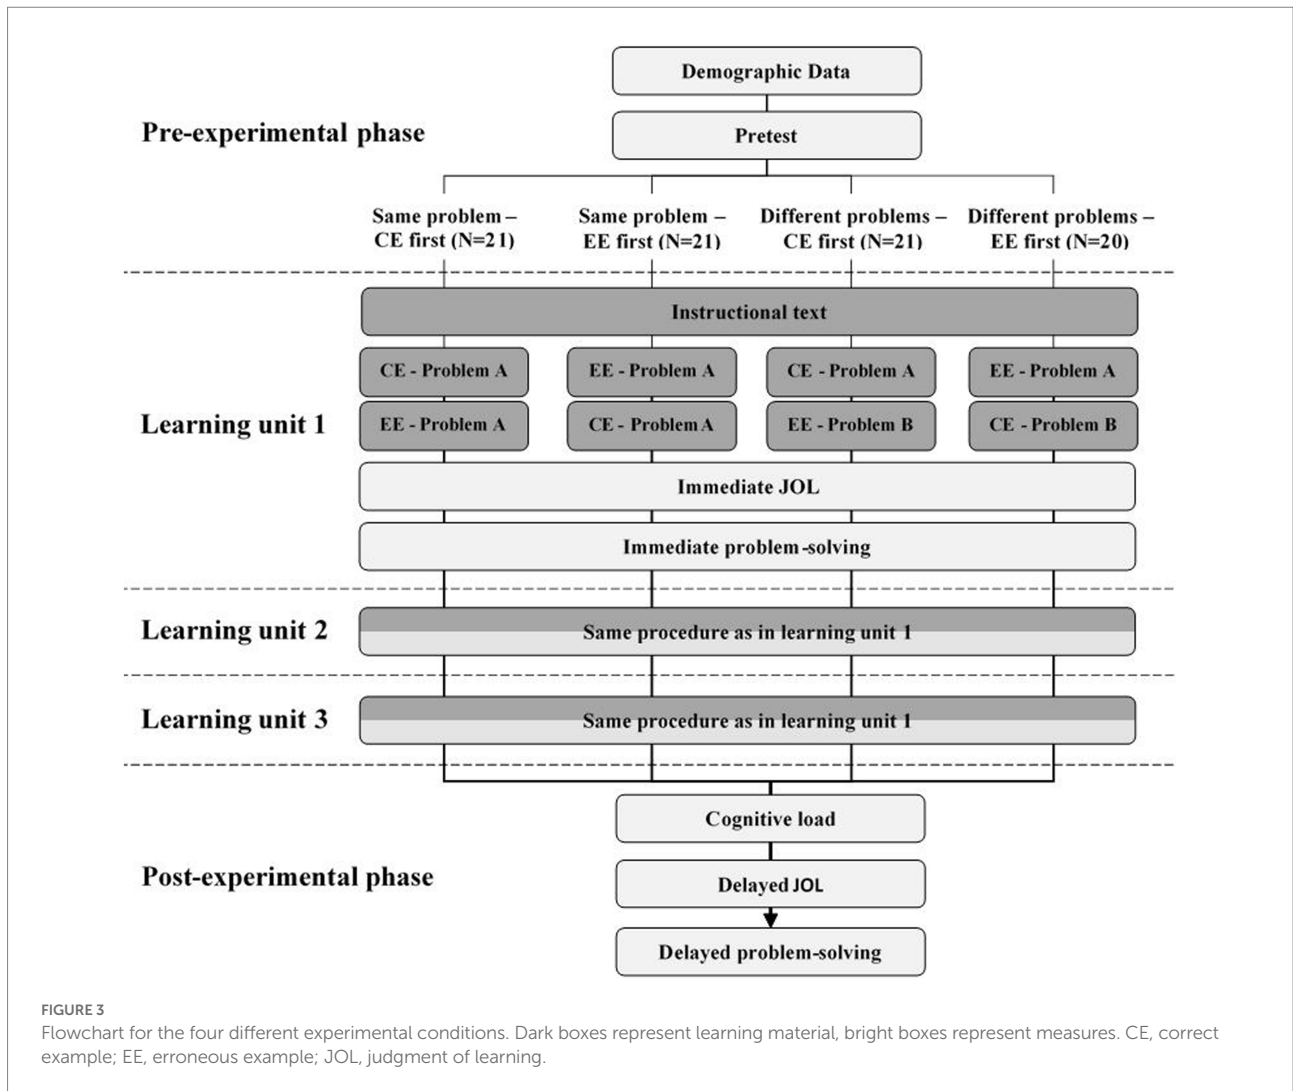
Demographic Data

Pre-experimental phase

Pretest

Same problem – CE first (N=21)

Same problem – EE first (N=21)

Different problems – CE first (N=21)

Different problems – EE first (N=20)

Instructional text

CE - Problem A

EE - Problem A

CE - Problem A

EE - Problem A

Learning unit 1

EE - Problem A

CE - Problem A

EE - Problem B

CE - Problem B

Immediate JOL

Immediate problem-solving

Learning unit 2

Same procedure as in learning unit 1

Learning unit 3

Same procedure as in learning unit 1

Cognitive load

Post-experimental phase

Delayed JOL

Delayed problem-solving

FIGURE 3
Flowchart for the four different experimental conditions. Dark boxes represent learning material, bright boxes represent measures. CE, correct example; EE, erroneous example; JOL, judgment of learning.